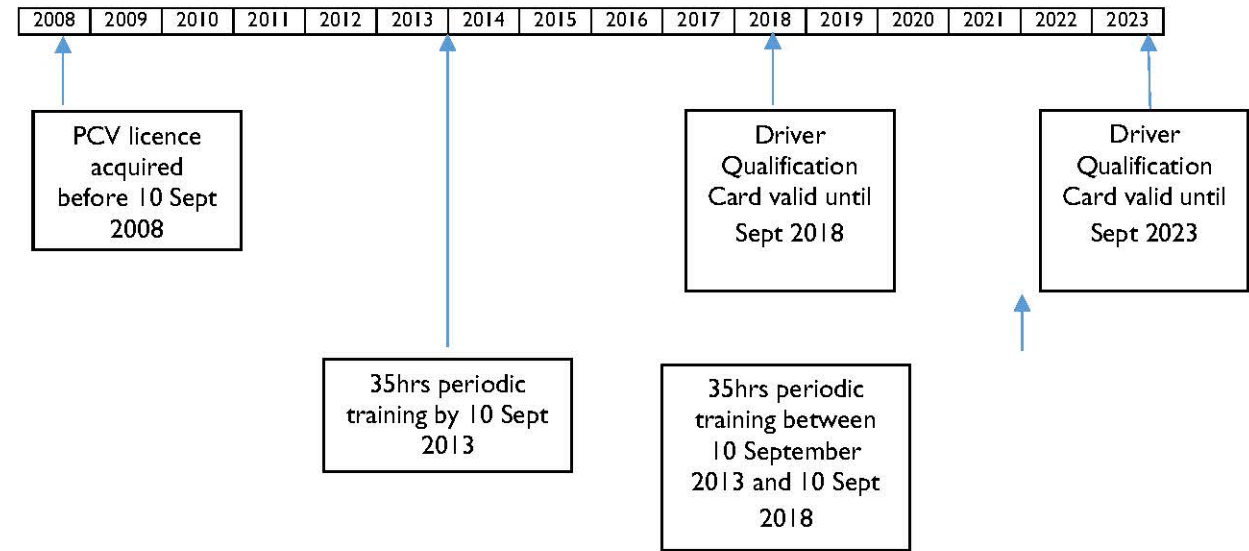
| 2008 | 2009 | 2010 | 2011 | 2012 | 2013 | 2014 | 2015 | 2016 | 2017 | 2018 | 2019 | 2020 | 2021 | 2022 | 2023 |
|---|---|---|---|---|---|---|---|---|---|---|---|---|---|---|---|

PCV licence acquired before 10 Sept 2008

Driver Qualification Card valid until Sept 2018

Driver Qualification Card valid until Sept 2023

35hrs periodic training by 10 Sept 2013

35hrs periodic training between 10 September 2013 and 10 Sept 2018